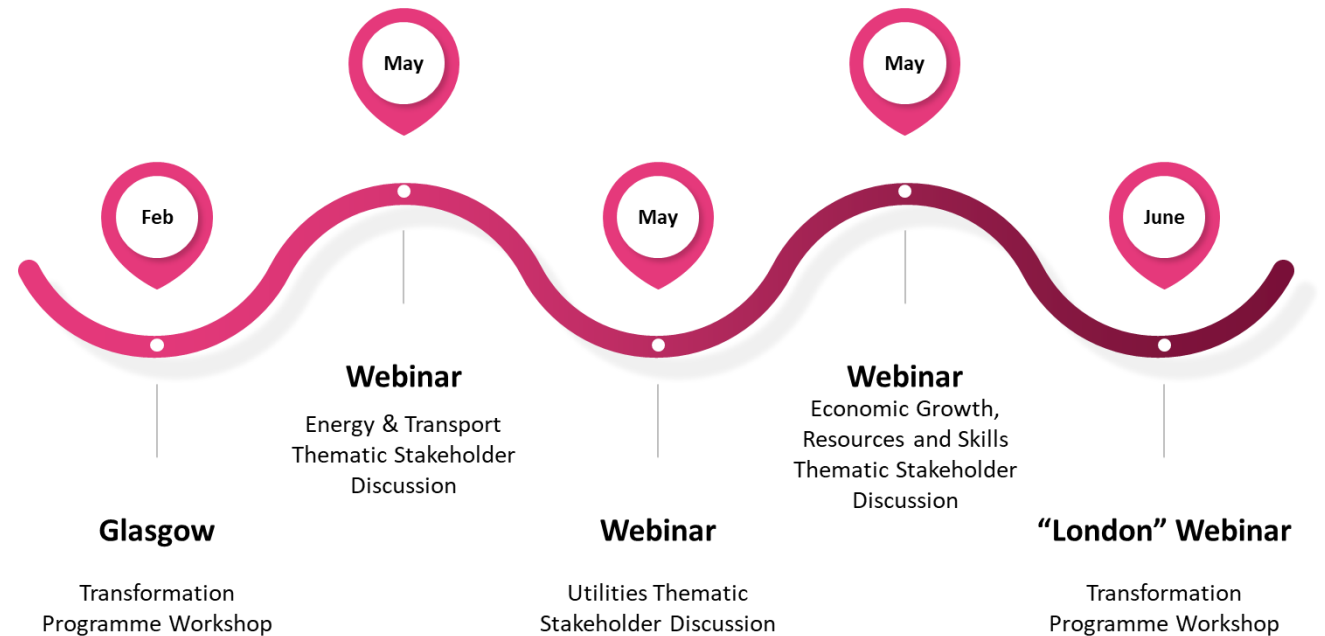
Feb

Glasgow

Transformation Programme Workshop

May

Webinar

Energy & Transport Thematic Stakeholder Discussion

May

Webinar

Utilities Thematic Stakeholder Discussion

May

Webinar

Economic Growth, Resources and Skills Thematic Stakeholder Discussion

June

“London” Webinar

Transformation Programme Workshop